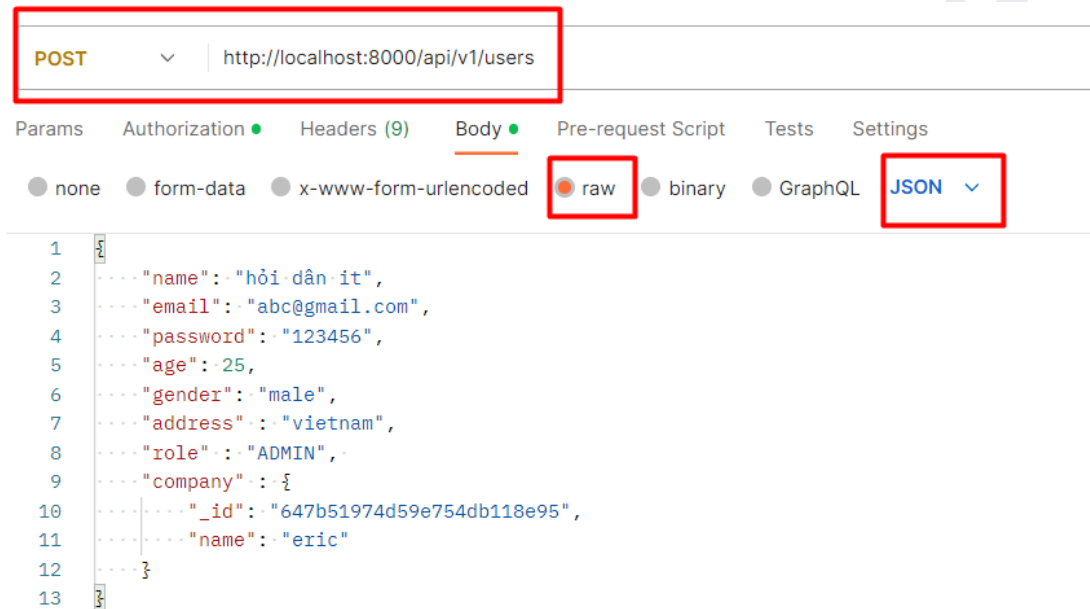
POST http://localhost:8000/api/v1/users

Params Authorization Headers (9) Body Pre-request Script Tests Settings

none form-data x-www-form-urlencoded raw binary GraphQL JSON

1 {
2 "name": "hỏi dân it",
3 "email": "abc@gmail.com",
4 "password": "123456",
5 "age": 25,
6 "gender": "male",
7 "address" : "vietnam",
8 "role" : "ADMIN",
9 "company" : {
10 "_id": "647b51974d59e754db118e95",
11 "name": "eric"
12 }
13 }